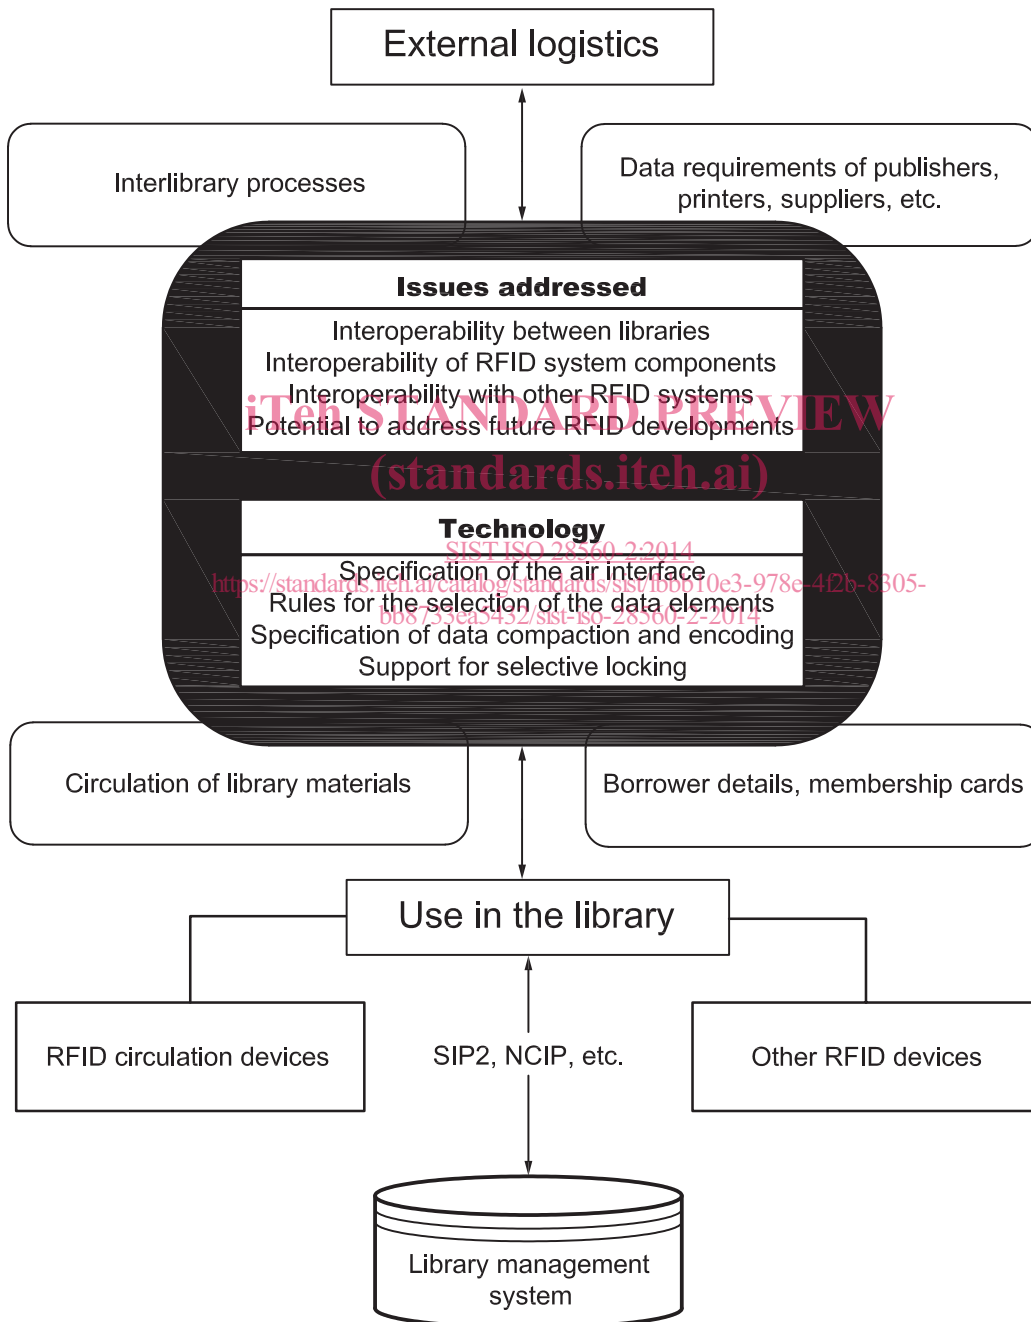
External logistics

Interlibrary processes

Data requirements of publishers, printers, suppliers, etc.

Issues addressed

Interoperability between libraries
Interoperability of RFID system components
Interoperability with other RFID systems
Potential to address future RFID developments

iTeh STANDARD PREVIEW
(standards.iteh.ai)

Technology

SIST ISO 28560-2:2014
https://standards.iteh.ai/catalog/standards/sist/fbbb10e3-978e-4f2b-8305-bb8735ea5432/sist-iso-28560-2-2014

Specification of the air interface
Rules for the selection of the data elements
Specification of data compaction and encoding
Support for selective locking

Circulation of library materials

Borrower details, membership cards

Use in the library

RFID circulation devices

SIP2, NCIP, etc.

Other RFID devices

Library management system